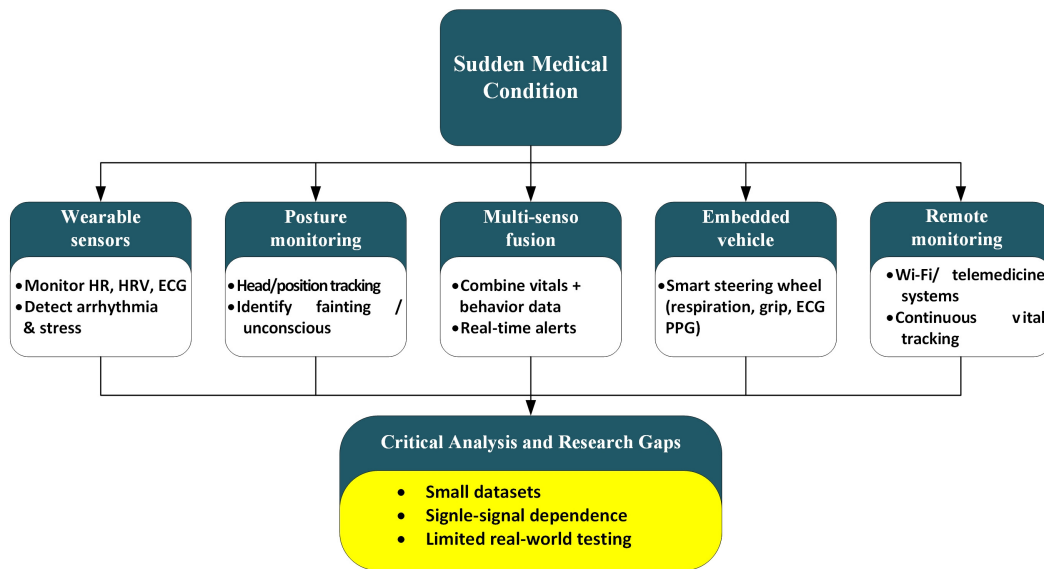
Sudden Medical Condition

Wearable sensors

• Monitor HR, HRV, ECG
• Detect arrhythmia & stress

Posture monitoring

• Head/position tracking
• Identify fainting / unconscious

Multi-senso fusion

• Combine vitals + behavior data
• Real-time alerts

Embedded vehicle

• Smart steering wheel (respiration, grip, ECG PPG)

Remote monitoring

• Wi-Fi/ telemedicine systems
• Continuous vital tracking

Critical Analysis and Research Gaps

• Small datasets
• Signle-signal dependence
• Limited real-world testing